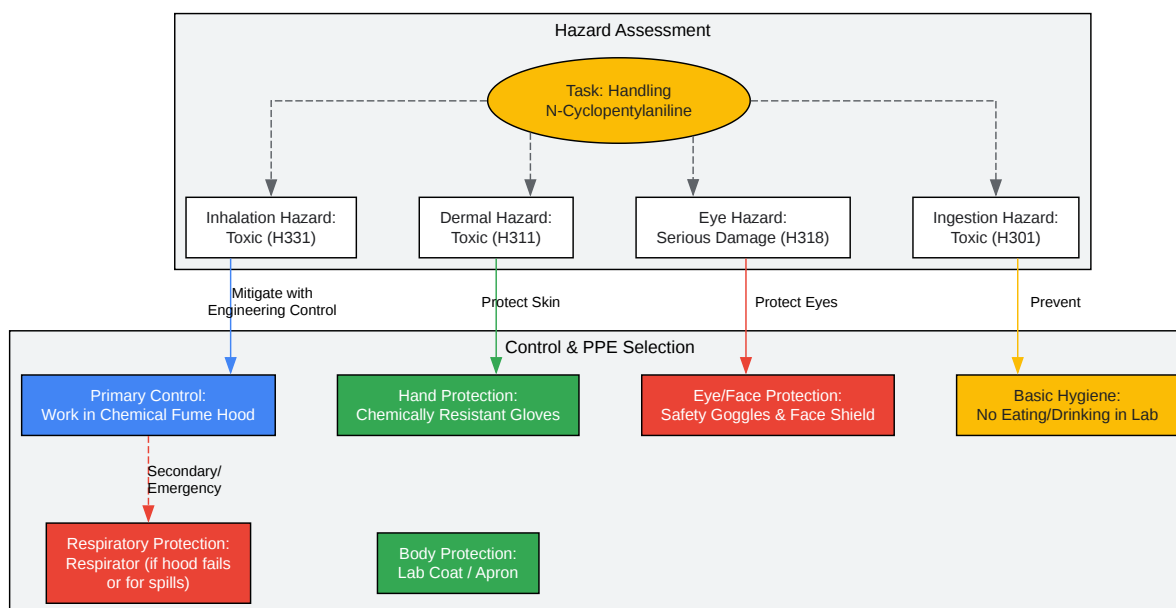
Hazard Assessment

Task: Handling N-Cyclopentylaniline

Inhalation Hazard: Toxic (H331)

Dermal Hazard: Toxic (H311)

Eye Hazard: Serious Damage (H318)

Ingestion Hazard: Toxic (H301)

Mitigate with Engineering Control

Protect Skin

Protect Eyes

Prevent

Control & PPE Selection

Primary Control: Work in Chemical Fume Hood

Hand Protection: Chemically Resistant Gloves

Eye/Face Protection: Safety Goggles & Face Shield

Basic Hygiene: No Eating/Drinking in Lab

Secondary/ Emergency

Respiratory Protection: Respirator (if hood fails or for spills)

Body Protection: Lab Coat / Apron